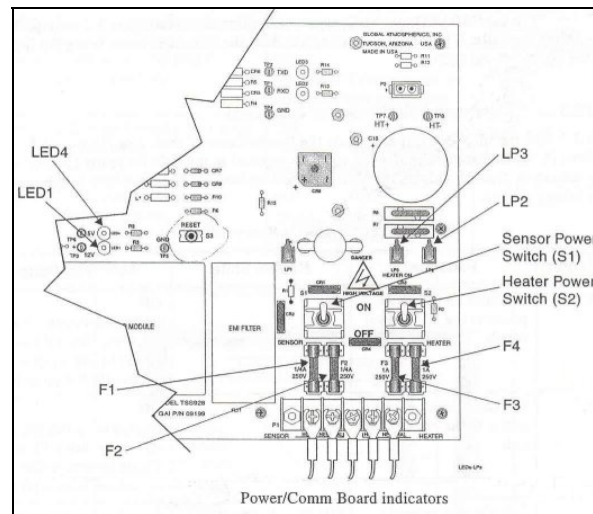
GLOBAL ATMOSPHERICS, INC
TUCSON, ARIZONA USA
MADE IN USA

LED4
LED1
5V
12V
RESET
LP3
LP2
Sensor Power Switch (S1)
Heater Power Switch (S2)
DANGER
HIGH VOLTAGE
ON
OFF
MODULE
EMI FILTER
SENSOR
HEATER
F1
F2
F3
F4
1/4A 250V
1A 250V
TSS928
GAI P/N 09199
SENSOR
HEATER

Power/Comm Board indicators